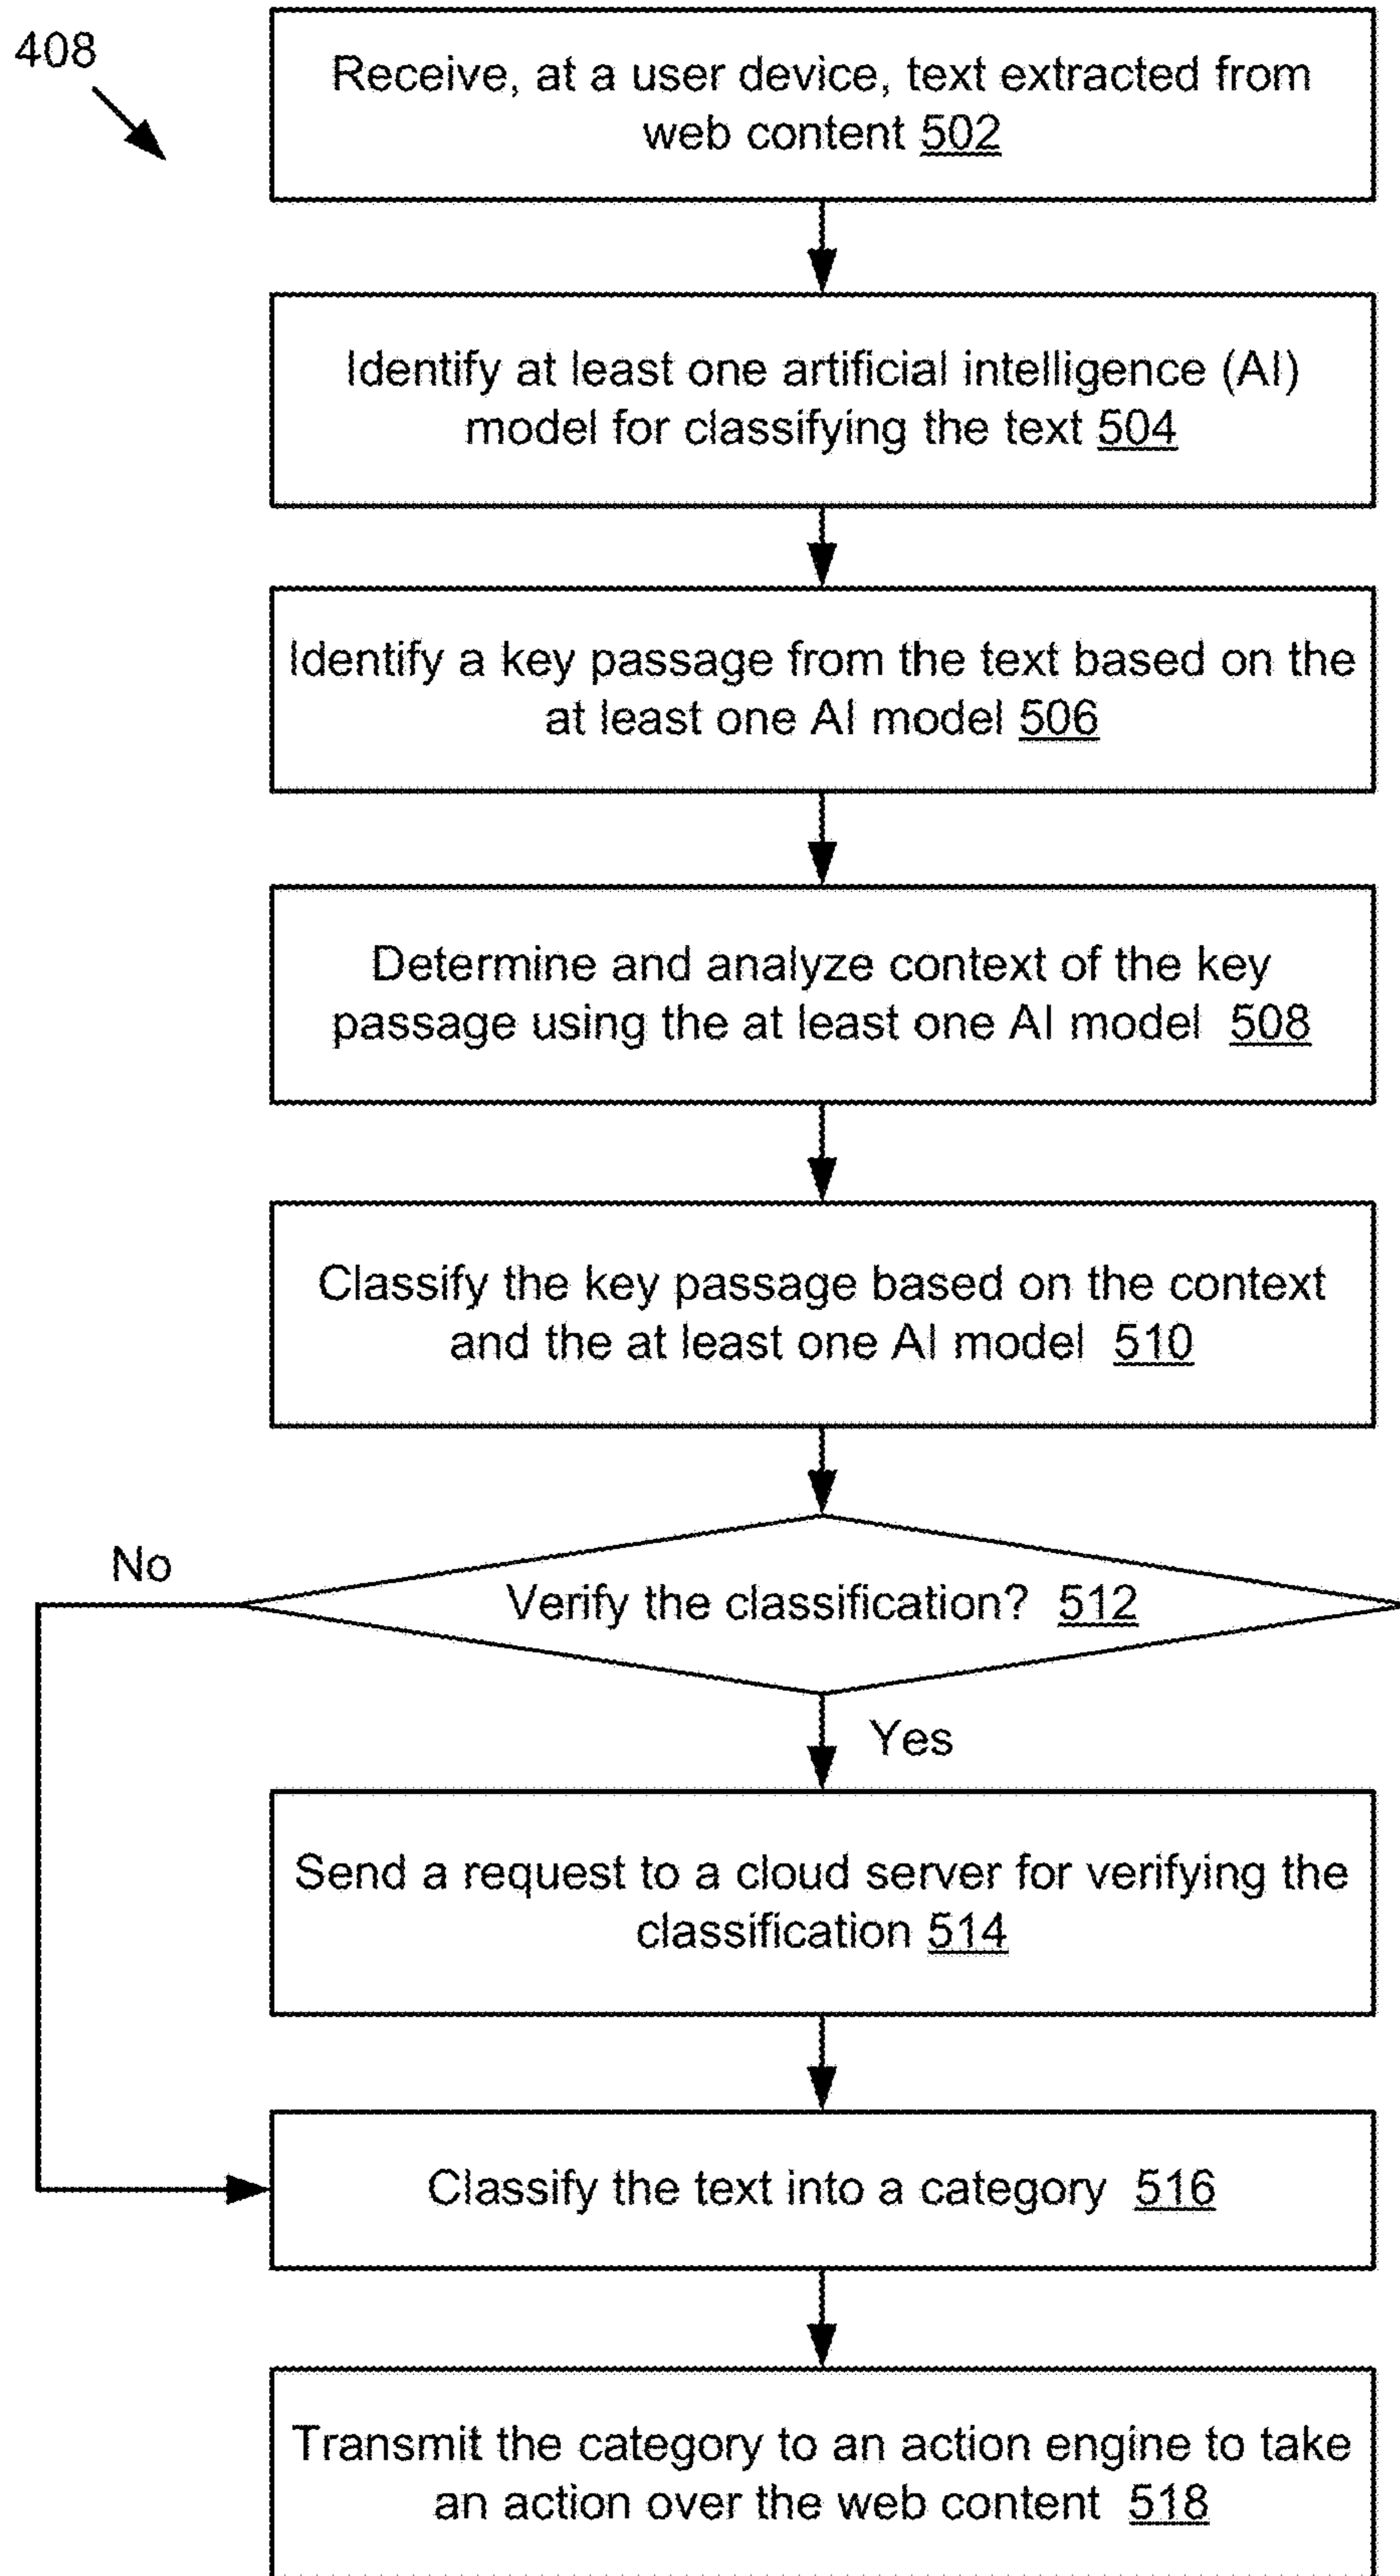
408

Receive, at a user device, text extracted from web content 502

Identify at least one artificial intelligence (AI) model for classifying the text 504

Identify a key passage from the text based on the at least one AI model 506

Determine and analyze context of the key passage using the at least one AI model 508

Classify the key passage based on the context and the at least one AI model 510

No

Verify the classification? 512

Yes

Send a request to a cloud server for verifying the classification 514

Classify the text into a category 516

Transmit the category to an action engine to take an action over the web content 518